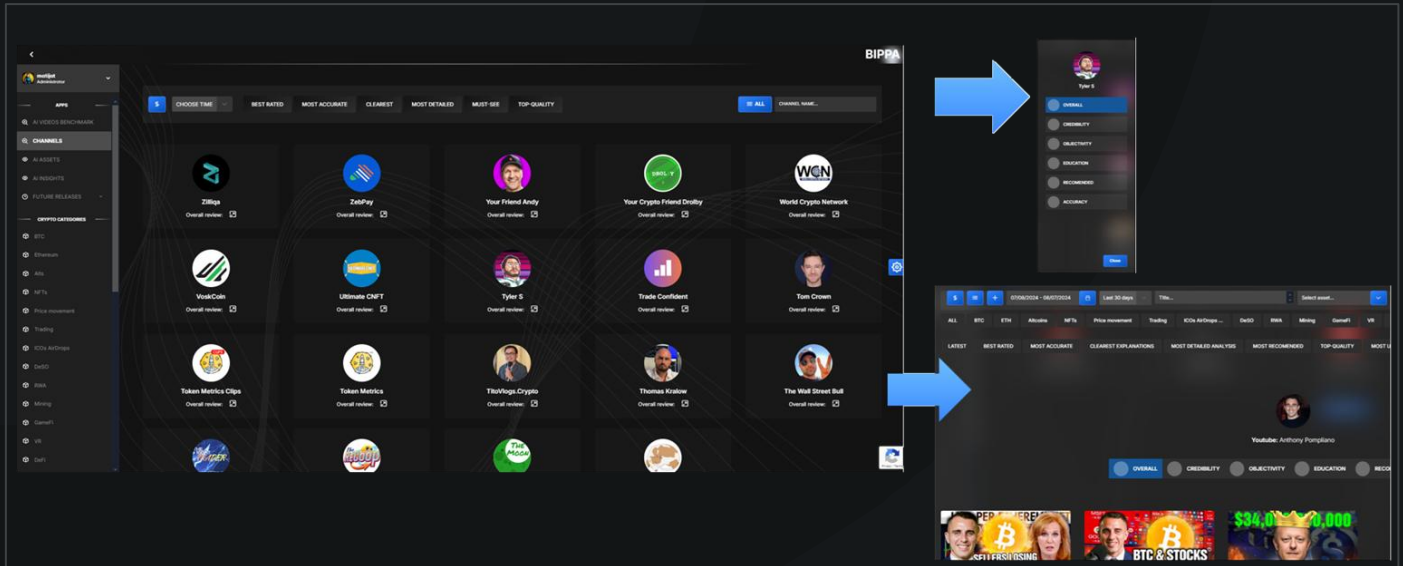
BIPPA

motijat
Administrator

APPS
AI VIDEOS BENCHMARK
CHANNELS
AI ASSETS
AI INSIGHTS
FUTURE RELEASES

CRYPTO CATEGORIES
BTC
Ethereum
Alts
NFTs
Price movement
Trading
ICOs AirDrops
DeSO
RWA
Mining
GameFi
VR
DeFi

$ CHOOSE TIME BEST RATED MOST ACCURATE CLEAREST MOST DETAILED MUST-SEE TOP-QUALITY ALL CHANNEL NAME...

Zilliqa
Overall review:
ZebPay
Overall review:
Your Friend Andy
Overall review:
Your Crypto Friend Drolby
Overall review:
World Crypto Network
Overall review:
VoskCoin
Overall review:
Ultimate CNFT
Overall review:
Tyler S
Overall review:
Trade Confident
Overall review:
Tom Crown
Overall review:
Token Metrics Clips
Overall review:
Token Metrics
Overall review:
TitoVlogs.Crypto
Overall review:
Thomas Kralow
Overall review:
The Wall Street Bull
Overall review:

Tyler S
OVERALL
CREDIBILITY
OBJECTIVITY
EDUCATION
RECOMENDED
ACCURACY
Close

$ 07/08/2024 - 08/07/2024 Last 30 days Title... Select asset...
ALL BTC ETH Altcoins NFTs Price movement Trading ICOs AirDrops DeSO RWA Mining GameFi VR
LATEST BEST RATED MOST ACCURATE CLEAREST EXPLANATIONS MOST DETAILED ANALYSIS MOST RECOMENDED TOP-QUALITY MOST L
Youtube: Anthony Pompliano
OVERALL CREDIBILITY OBJECTIVITY EDUCATION RECO
SELLERS LOSING
BTC & STOCKS
$34,0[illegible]0,000